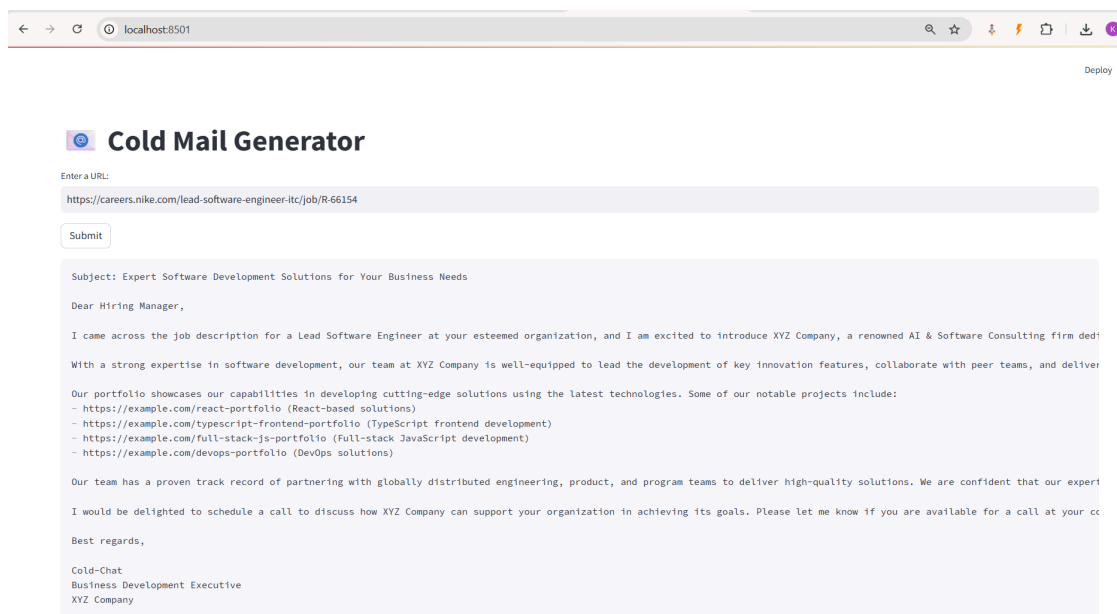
localhost:8501

Deploy

Cold Mail Generator

Enter a URL:

https://careers.nike.com/lead-software-engineer-itc/job/R-66154

Submit

Subject: Expert Software Development Solutions for Your Business Needs

Dear Hiring Manager,

I came across the job description for a Lead Software Engineer at your esteemed organization, and I am excited to introduce XYZ Company, a renowned AI & Software Consulting firm dedi

With a strong expertise in software development, our team at XYZ Company is well-equipped to lead the development of key innovation features, collaborate with peer teams, and deliver

Our portfolio showcases our capabilities in developing cutting-edge solutions using the latest technologies. Some of our notable projects include:
- https://example.com/react-portfolio (React-based solutions)
- https://example.com/typescript-frontend-portfolio (TypeScript frontend development)
- https://example.com/full-stack-js-portfolio (Full-stack JavaScript development)
- https://example.com/devops-portfolio (DevOps solutions)

Our team has a proven track record of partnering with globally distributed engineering, product, and program teams to deliver high-quality solutions. We are confident that our experti

I would be delighted to schedule a call to discuss how XYZ Company can support your organization in achieving its goals. Please let me know if you are available for a call at your co

Best regards,

Cold-Chat
Business Development Executive
XYZ Company